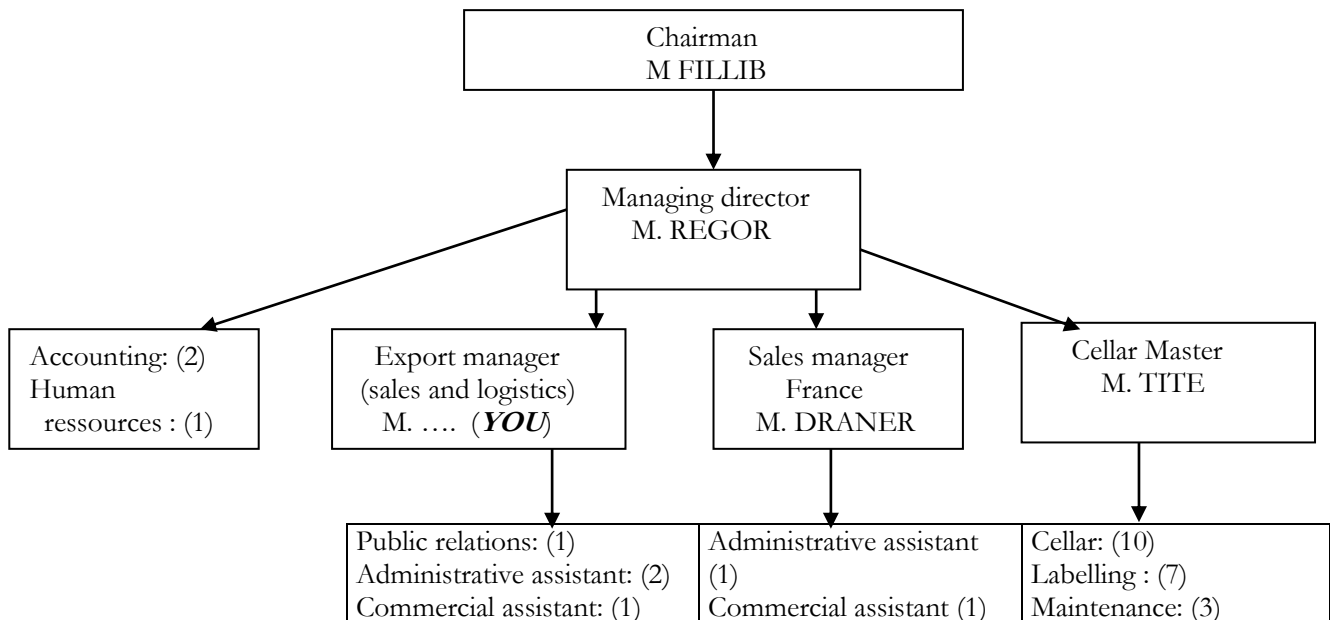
Chairman
M FILLIB

Managing director
M. REGOR

Accounting: (2)
Human ressources : (1)

Export manager
(sales and logistics)
M. …. (***YOU***)

Sales manager
France
M. DRANER

Cellar Master
M. TITE

Public relations: (1)
Administrative assistant: (2)
Commercial assistant: (1)

Administrative assistant (1)
Commercial assistant (1)

Cellar: (10)
Labelling : (7)
Maintenance: (3)